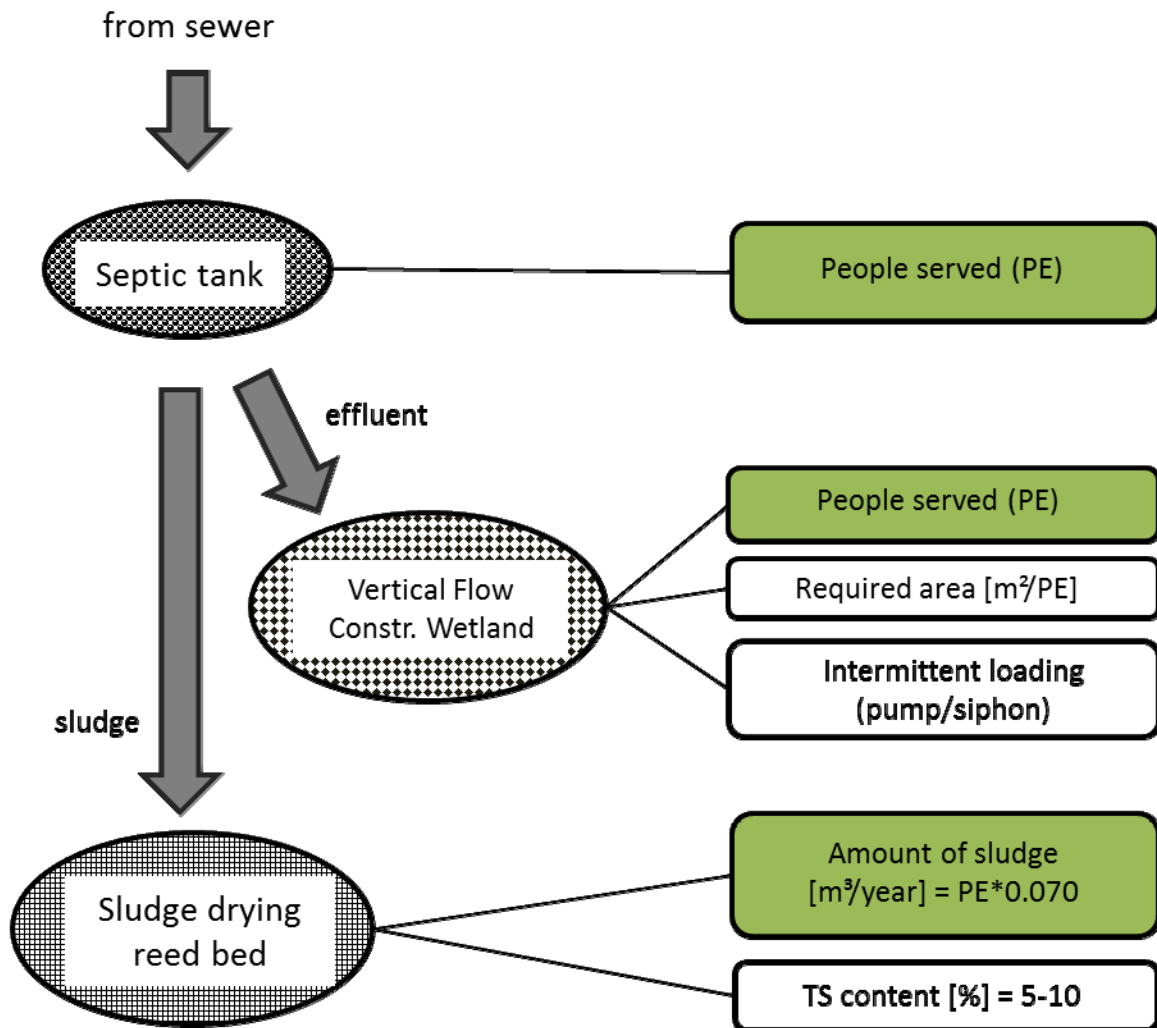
from sewer

Septic tank

People served (PE)

effluent

Vertical Flow Constr. Wetland

People served (PE)

Required area [$m^2$/PE]

Intermittent loading (pump/siphon)

sludge

Sludge drying reed bed

Amount of sludge [$m^3$/year] = PE*0.070

TS content [%] = 5-10